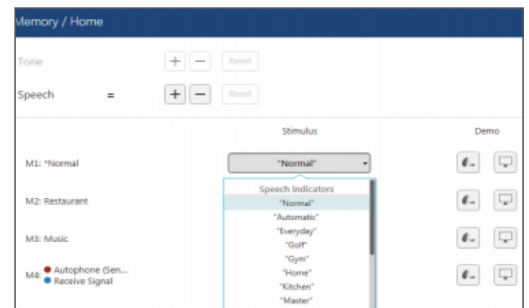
Memory / Home

Tone + — Reset

Speech = + — Reset

Stimulus

Demo

M1: "Normal

"Normal"

Speech Indicators

"Normal"

"Automatic"

"Everyday"

"Golf"

"Gym"

"Home"

"Kitchen"

"Master"

M2: Restaurant

M3: Music

M4: Autophone (Sen...

Receive Signal